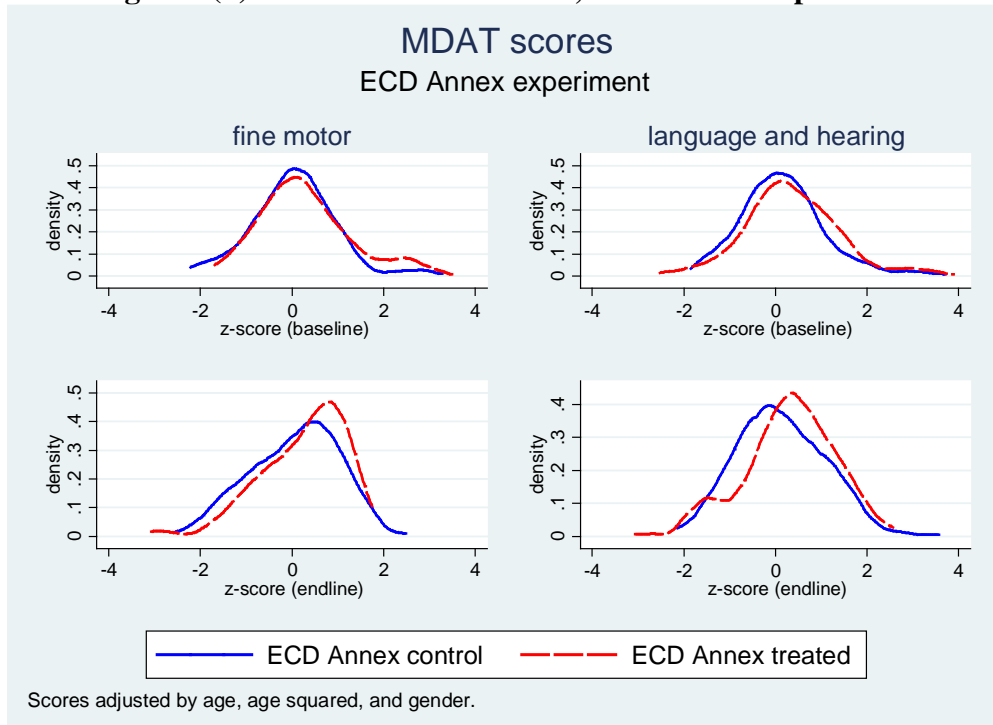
MDAT scores

ECD Annex experiment

fine motor

density

0 .1 .2 .3 .4 .5

-4 -2 0 2 4

z-score (baseline)

language and hearing

density

0 .1 .2 .3 .4 .5

-4 -2 0 2 4

z-score (baseline)

density

0 .1 .2 .3 .4 .5

-4 -2 0 2 4

z-score (endline)

density

0 .1 .2 .3 .4

-4 -2 0 2 4

z-score (endline)

ECD Annex control ECD Annex treated

Scores adjusted by age, age squared, and gender.